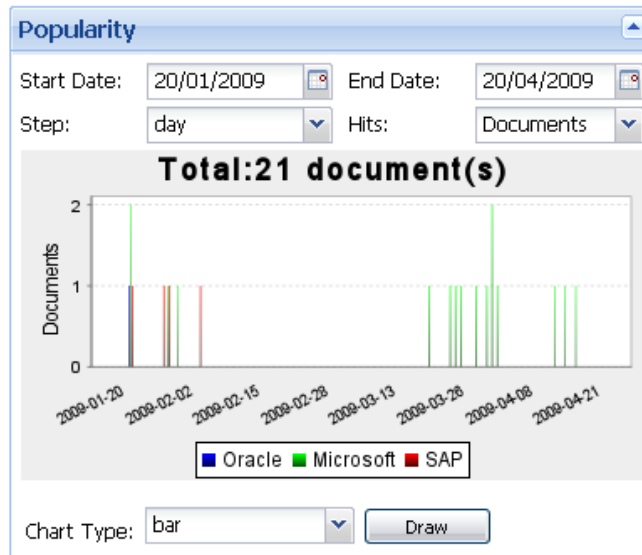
Popularity

Start Date: 20/01/2009 End Date: 20/04/2009

Step: day Hits: Documents

Total:21 document(s)

Documents

2

1

0

2009-01-20 2009-02-02 2009-02-15 2009-02-28 2009-03-13 2009-03-26 2009-04-08 2009-04-21

Oracle Microsoft SAP

Chart Type: bar Draw